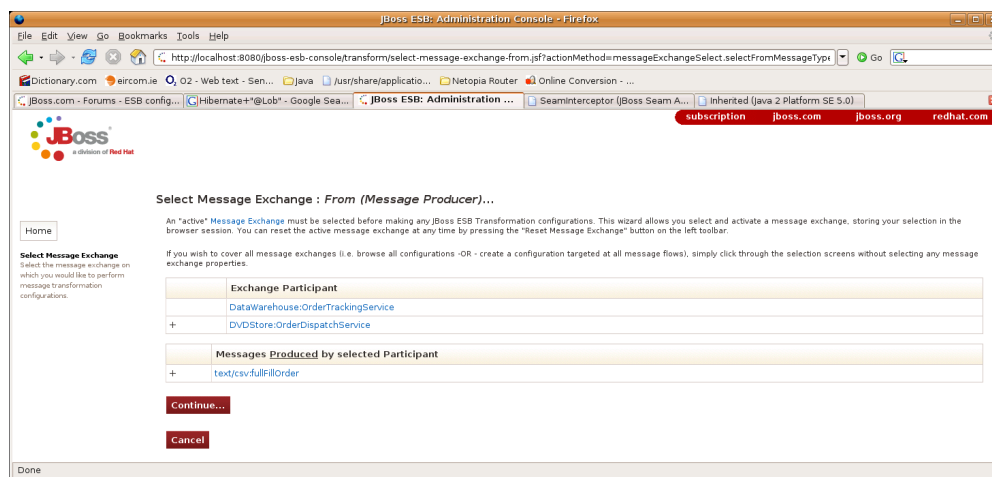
JBoss ESB: Administration Console - Firefox

File Edit View Go Bookmarks Tools Help

http://localhost:8080/jboss-esb-console/transform/select-message-exchange-from.jsf?actionMethod=messageExchangeSelect.selectFromMessageType

Go

Dictionary.com eircom.ie O2 - Web text - Sen... Java /usr/share/applicatio... Netopia Router Online Conversion - ...

JBoss.com - Forums - ESB config... Hibernate+"@Lob" - Google Sea... JBoss ESB: Administration ... SeamInterceptor (JBoss Seam A... Inherited (Java 2 Platform SE 5.0)

subscription jboss.com jboss.org redhat.com

JBoss a division of Red Hat

Select Message Exchange : From (Message Producer)...

An "active" Message Exchange must be selected before making any JBoss ESB Transformation configurations. This wizard allows you select and activate a message exchange, storing your selection in the browser session. You can reset the active message exchange at any time by pressing the "Reset Message Exchange" button on the left toolbar.

If you wish to cover all message exchanges (i.e. browse all configurations -OR - create a configuration targeted at all message flows), simply click through the selection screens without selecting any message exchange properties.

Home

Select Message Exchange
Select the message exchange on which you would like to perform message transformation configurations.

| | Exchange Participant |
|---|---|
| | DataWarehouse:OrderTrackingService |
| + | DVDStore:OrderDispatchService |

| | Messages Produced by selected Participant |
|---|---|
| + | text/csv:fullFillOrder |

Continue...

Cancel

Done